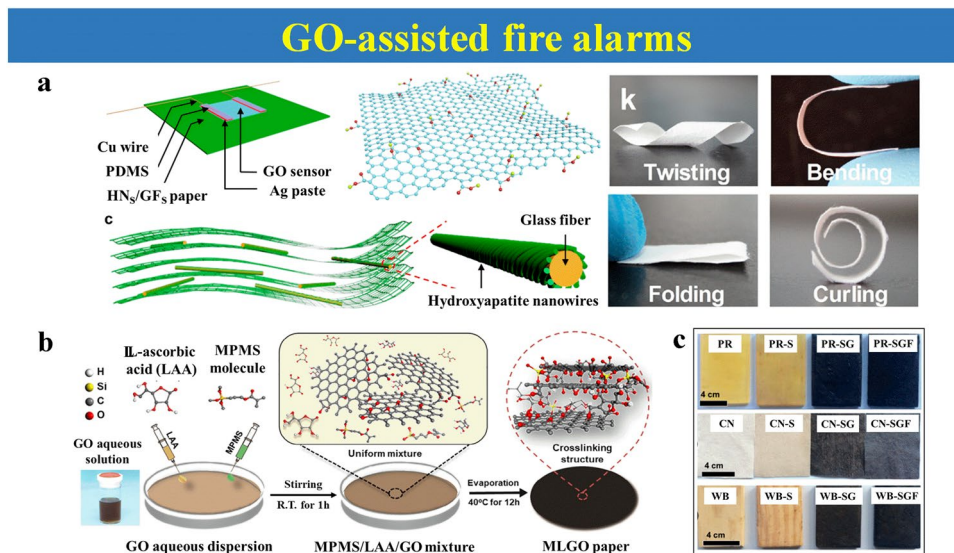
GO-assisted fire alarms

a

Cu wire
PDMS
HN$_S$/GF$_S$ paper
GO sensor
Ag paste

c

Glass fiber
Hydroxyapatite nanowires

k
Twisting
Bending
Folding
Curling

b

H
Si
C
O

L-ascorbic acid (LAA)
MPMS molecule

GO aqueous solution

LAA
MPMS

Uniform mixture

Stirring
R.T. for 1h

Evaporation
40°C for 12h

Crosslinking structure

GO aqueous dispersion
MPMS/LAA/GO mixture
MLGO paper

c

| PR | PR-S | PR-SG | PR-SGF |
|---|---|---|---|
| CN | CN-S | CN-SG | CN-SGF |
| WB | WB-S | WB-SG | WB-SGF |

4 cm
4 cm
4 cm